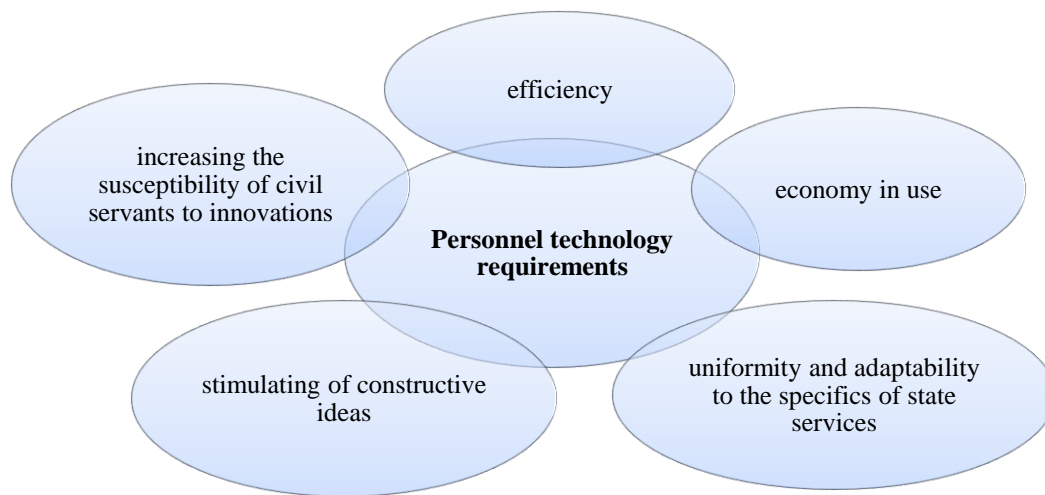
efficiency

increasing the susceptibility of civil servants to innovations

economy in use

**Personnel technology requirements**

stimulating of constructive ideas

uniformity and adaptability to the specifics of state services